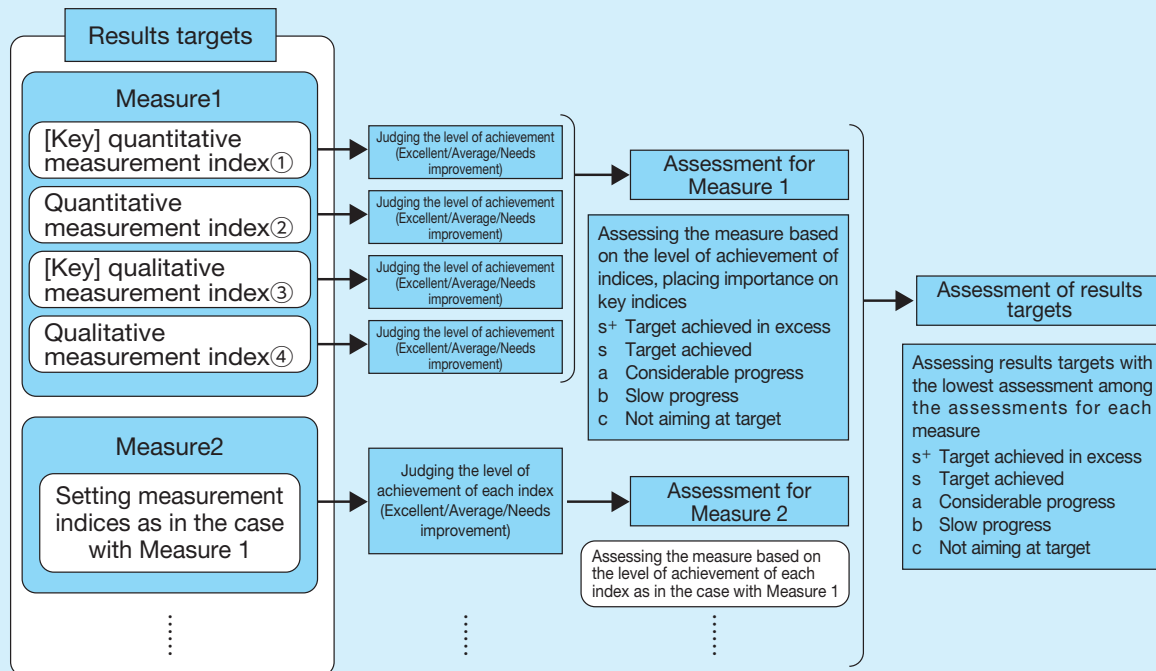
Results targets

Measure1

[Key] quantitative measurement index①

Quantitative measurement index②

[Key] qualitative measurement index③

Qualitative measurement index④

Judging the level of achievement (Excellent/Average/Needs improvement)

Judging the level of achievement (Excellent/Average/Needs improvement)

Judging the level of achievement (Excellent/Average/Needs improvement)

Judging the level of achievement (Excellent/Average/Needs improvement)

Assessment for Measure 1

Assessing the measure based on the level of achievement of indices, placing importance on key indices
s+ Target achieved in excess
s Target achieved
a Considerable progress
b Slow progress
c Not aiming at target

Measure2

Setting measurement indices as in the case with Measure 1

Judging the level of achievement of each index (Excellent/Average/Needs improvement)

Assessment for Measure 2

Assessing the measure based on the level of achievement of each index as in the case with Measure 1

Assessment of results targets

Assessing results targets with the lowest assessment among the assessments for each measure
s+ Target achieved in excess
s Target achieved
a Considerable progress
b Slow progress
c Not aiming at target